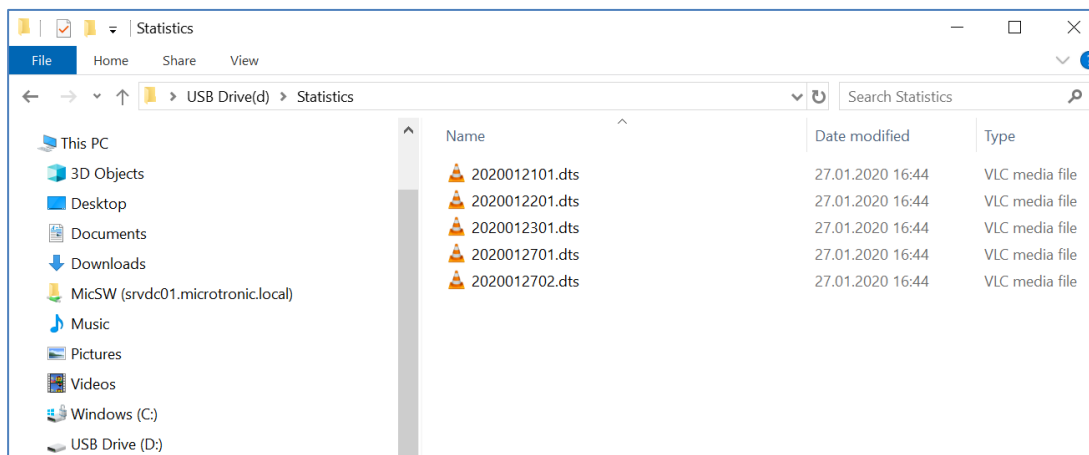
Statistics

File Home Share View

USB Drive(d) > Statistics

Search Statistics

This PC
3D Objects
Desktop
Documents
Downloads
MicSW (srvdc01.microtronic.local)
Music
Pictures
Videos
Windows (C:)
USB Drive (D:)

| Name | Date modified | Type |
|---|---|---|
| 2020012101.dts | 27.01.2020 16:44 | VLC media file |
| 2020012201.dts | 27.01.2020 16:44 | VLC media file |
| 2020012301.dts | 27.01.2020 16:44 | VLC media file |
| 2020012701.dts | 27.01.2020 16:44 | VLC media file |
| 2020012702.dts | 27.01.2020 16:44 | VLC media file |